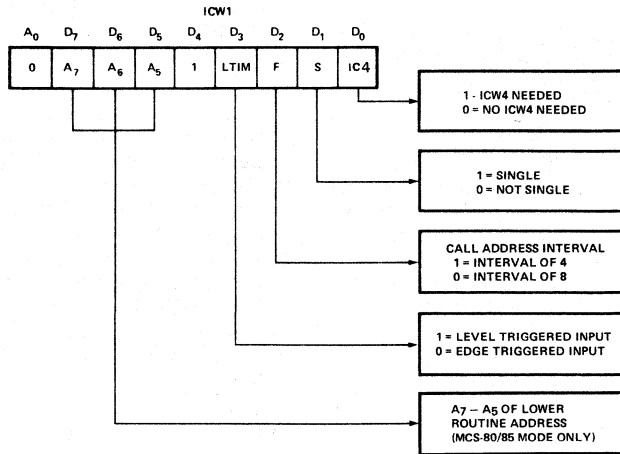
ICW1

| $A_0$ | $D_7$ | $D_6$ | $D_5$ | $D_4$ | $D_3$ | $D_2$ | $D_1$ | $D_0$ |
|---|---|---|---|---|---|---|---|---|
| 0 | $A_7$ | $A_6$ | $A_5$ | 1 | LTIM | F | S | IC4 |

1 · ICW4 NEEDED
0 = NO ICW4 NEEDED

1 = SINGLE
0 = NOT SINGLE

CALL ADDRESS INTERVAL
1 = INTERVAL OF 4
0 = INTERVAL OF 8

1 = LEVEL TRIGGERED INPUT
0 = EDGE TRIGGERED INPUT

$A_7 - A_5$ OF LOWER ROUTINE ADDRESS (MCS-80/85 MODE ONLY)